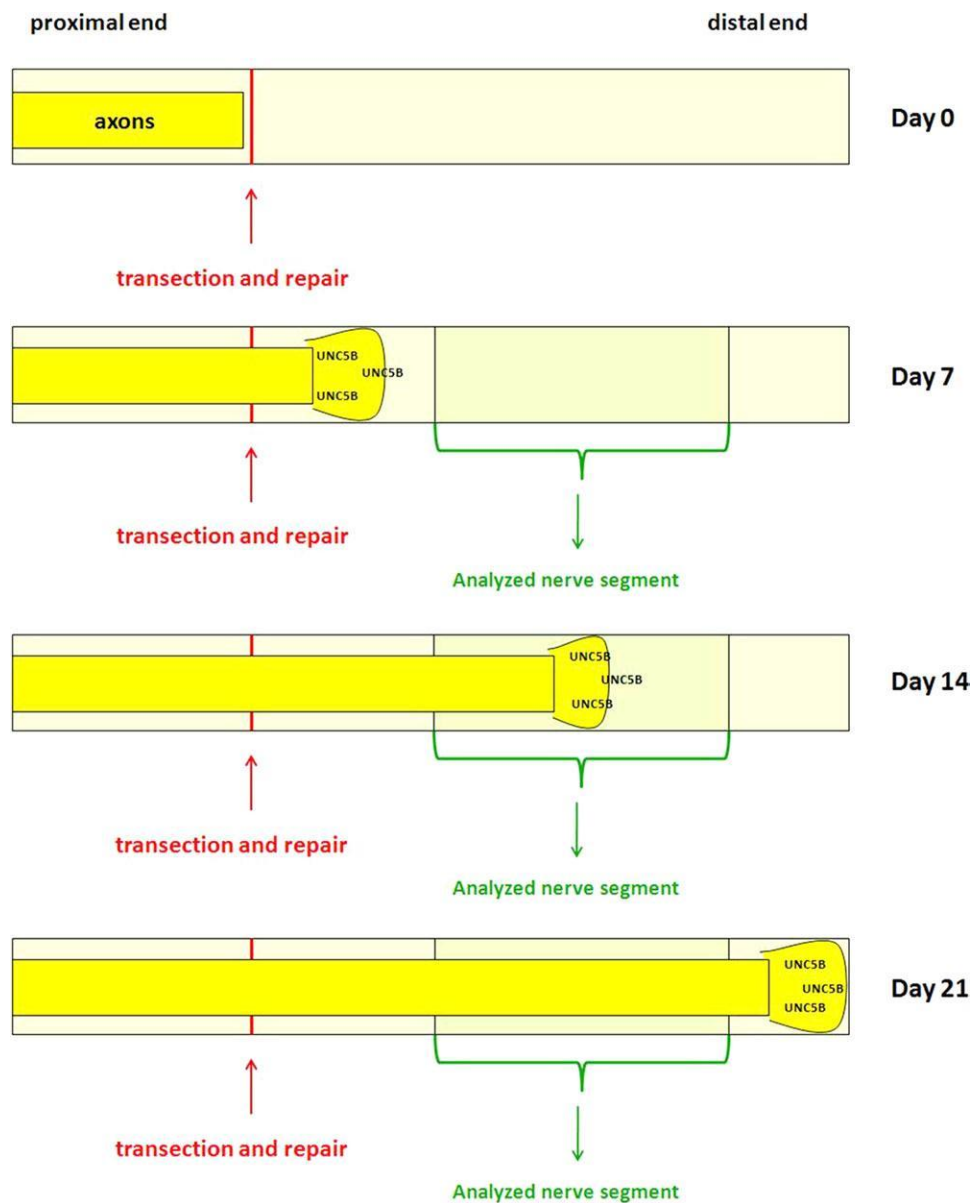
proximal end

distal end

axons

Day 0

transection and repair

UNC5B
UNC5B
UNC5B

Day 7

transection and repair

Analyzed nerve segment

UNC5B
UNC5B
UNC5B

Day 14

transection and repair

Analyzed nerve segment

UNC5B
UNC5B
UNC5B

Day 21

transection and repair

Analyzed nerve segment